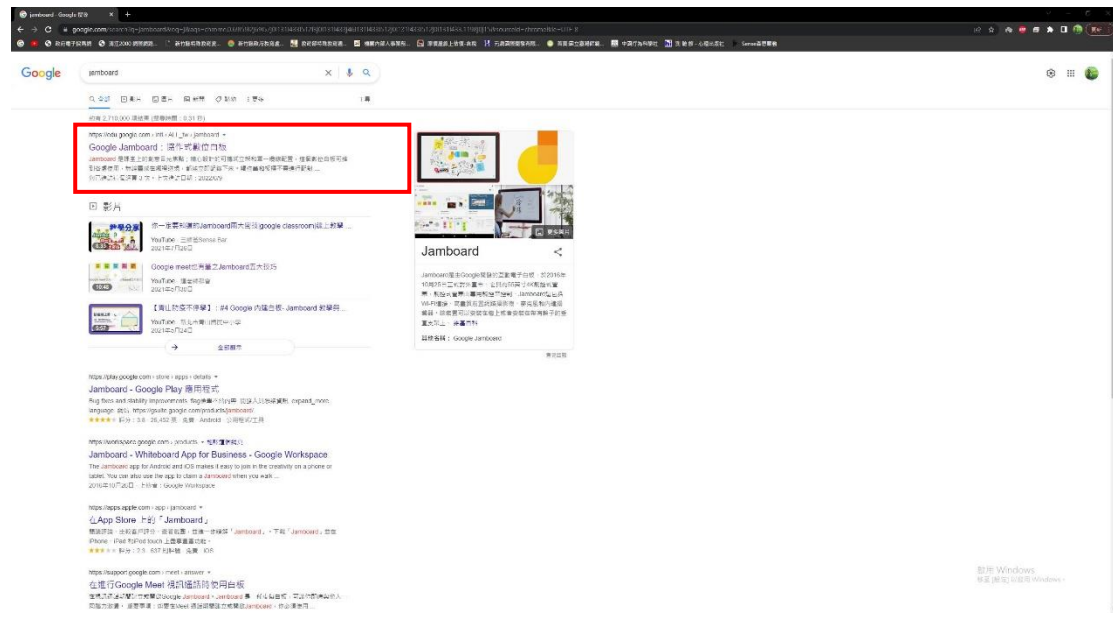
jamboard - Google 搜尋

Google

jamboard

約有 2,710,000 項結果 (搜尋時間：0.31 秒)

https://edu.google.com › intl › ALL_tw › jamboard

Google Jamboard：協作式數位白板

Jamboard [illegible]

影片

你一定要知道的Jamboard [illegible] google classroom線上教學 ...

YouTube · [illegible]

2021年7月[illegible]日

Google meet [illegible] Jamboard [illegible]

YouTube · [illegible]

2021年7月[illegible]日

【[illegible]】#4 Google 內建白板- Jamboard 教學與 ...

YouTube · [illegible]

2021年6月24日

全部顯示

Jamboard

Jamboard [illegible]

https://play.google.com › store › apps › details

Jamboard - Google Play 應用程式

Bug fixes and stability improvements. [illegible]

https://workspace.google.com › products

Jamboard - Whiteboard App for Business - Google Workspace

The Jamboard app for Android and iOS makes it easy to join in the creativity on a phone or tablet. You can also use the app to claim a Jamboard when you walk ...

https://apps.apple.com › app › jamboard

在App Store 上的「Jamboard」

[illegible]

https://support.google.com › meet › answer

在進行Google Meet 視訊通話時使用白板

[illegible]

啟用 Windows
移至 [設定] 以啟用 Windows。